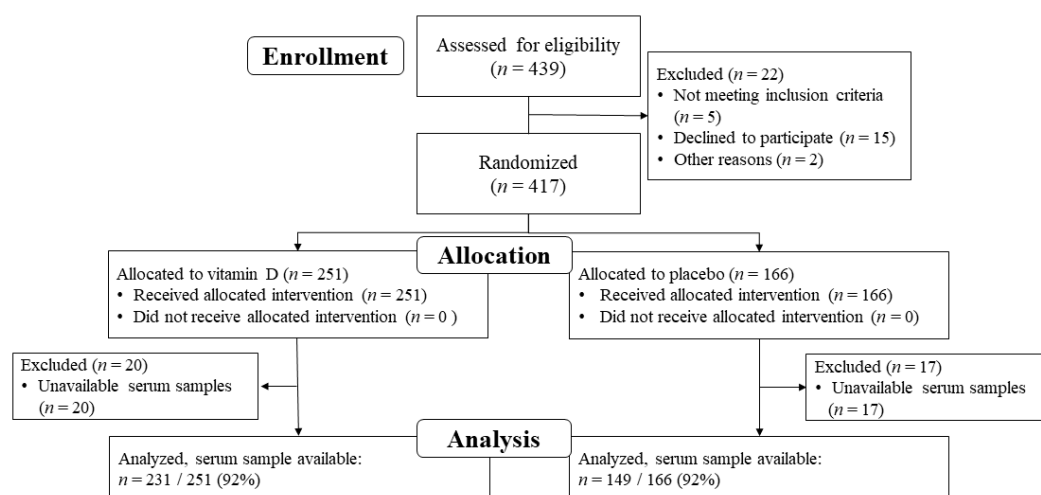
Enrollment

Assessed for eligibility ($n = 439$)

Excluded ($n = 22$)
• Not meeting inclusion criteria ($n = 5$)
• Declined to participate ($n = 15$)
• Other reasons ($n = 2$)

Randomized ($n = 417$)

Allocation

Allocated to vitamin D ($n = 251$)
• Received allocated intervention ($n = 251$)
• Did not receive allocated intervention ($n = 0$)

Allocated to placebo ($n = 166$)
• Received allocated intervention ($n = 166$)
• Did not receive allocated intervention ($n = 0$)

Excluded ($n = 20$)
• Unavailable serum samples ($n = 20$)

Excluded ($n = 17$)
• Unavailable serum samples ($n = 17$)

Analysis

Analyzed, serum sample available:
$n = 231$ / 251 (92%)

Analyzed, serum sample available:
$n = 149$ / 166 (92%)